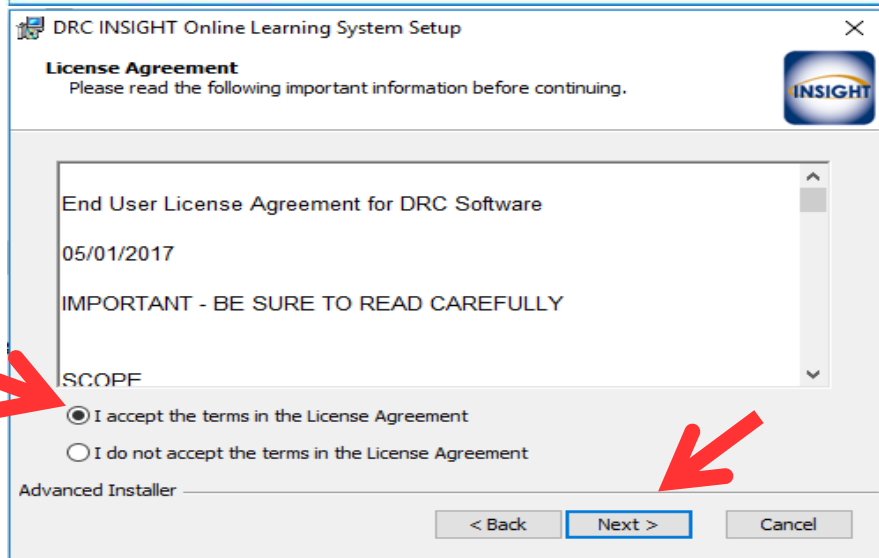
DRC INSIGHT Online Learning System Setup

License Agreement
Please read the following important information before continuing.

INSIGHT

End User License Agreement for DRC Software

05/01/2017

IMPORTANT - BE SURE TO READ CAREFULLY

SCOPE

I accept the terms in the License Agreement

I do not accept the terms in the License Agreement

Advanced Installer

< Back

Next >

Cancel